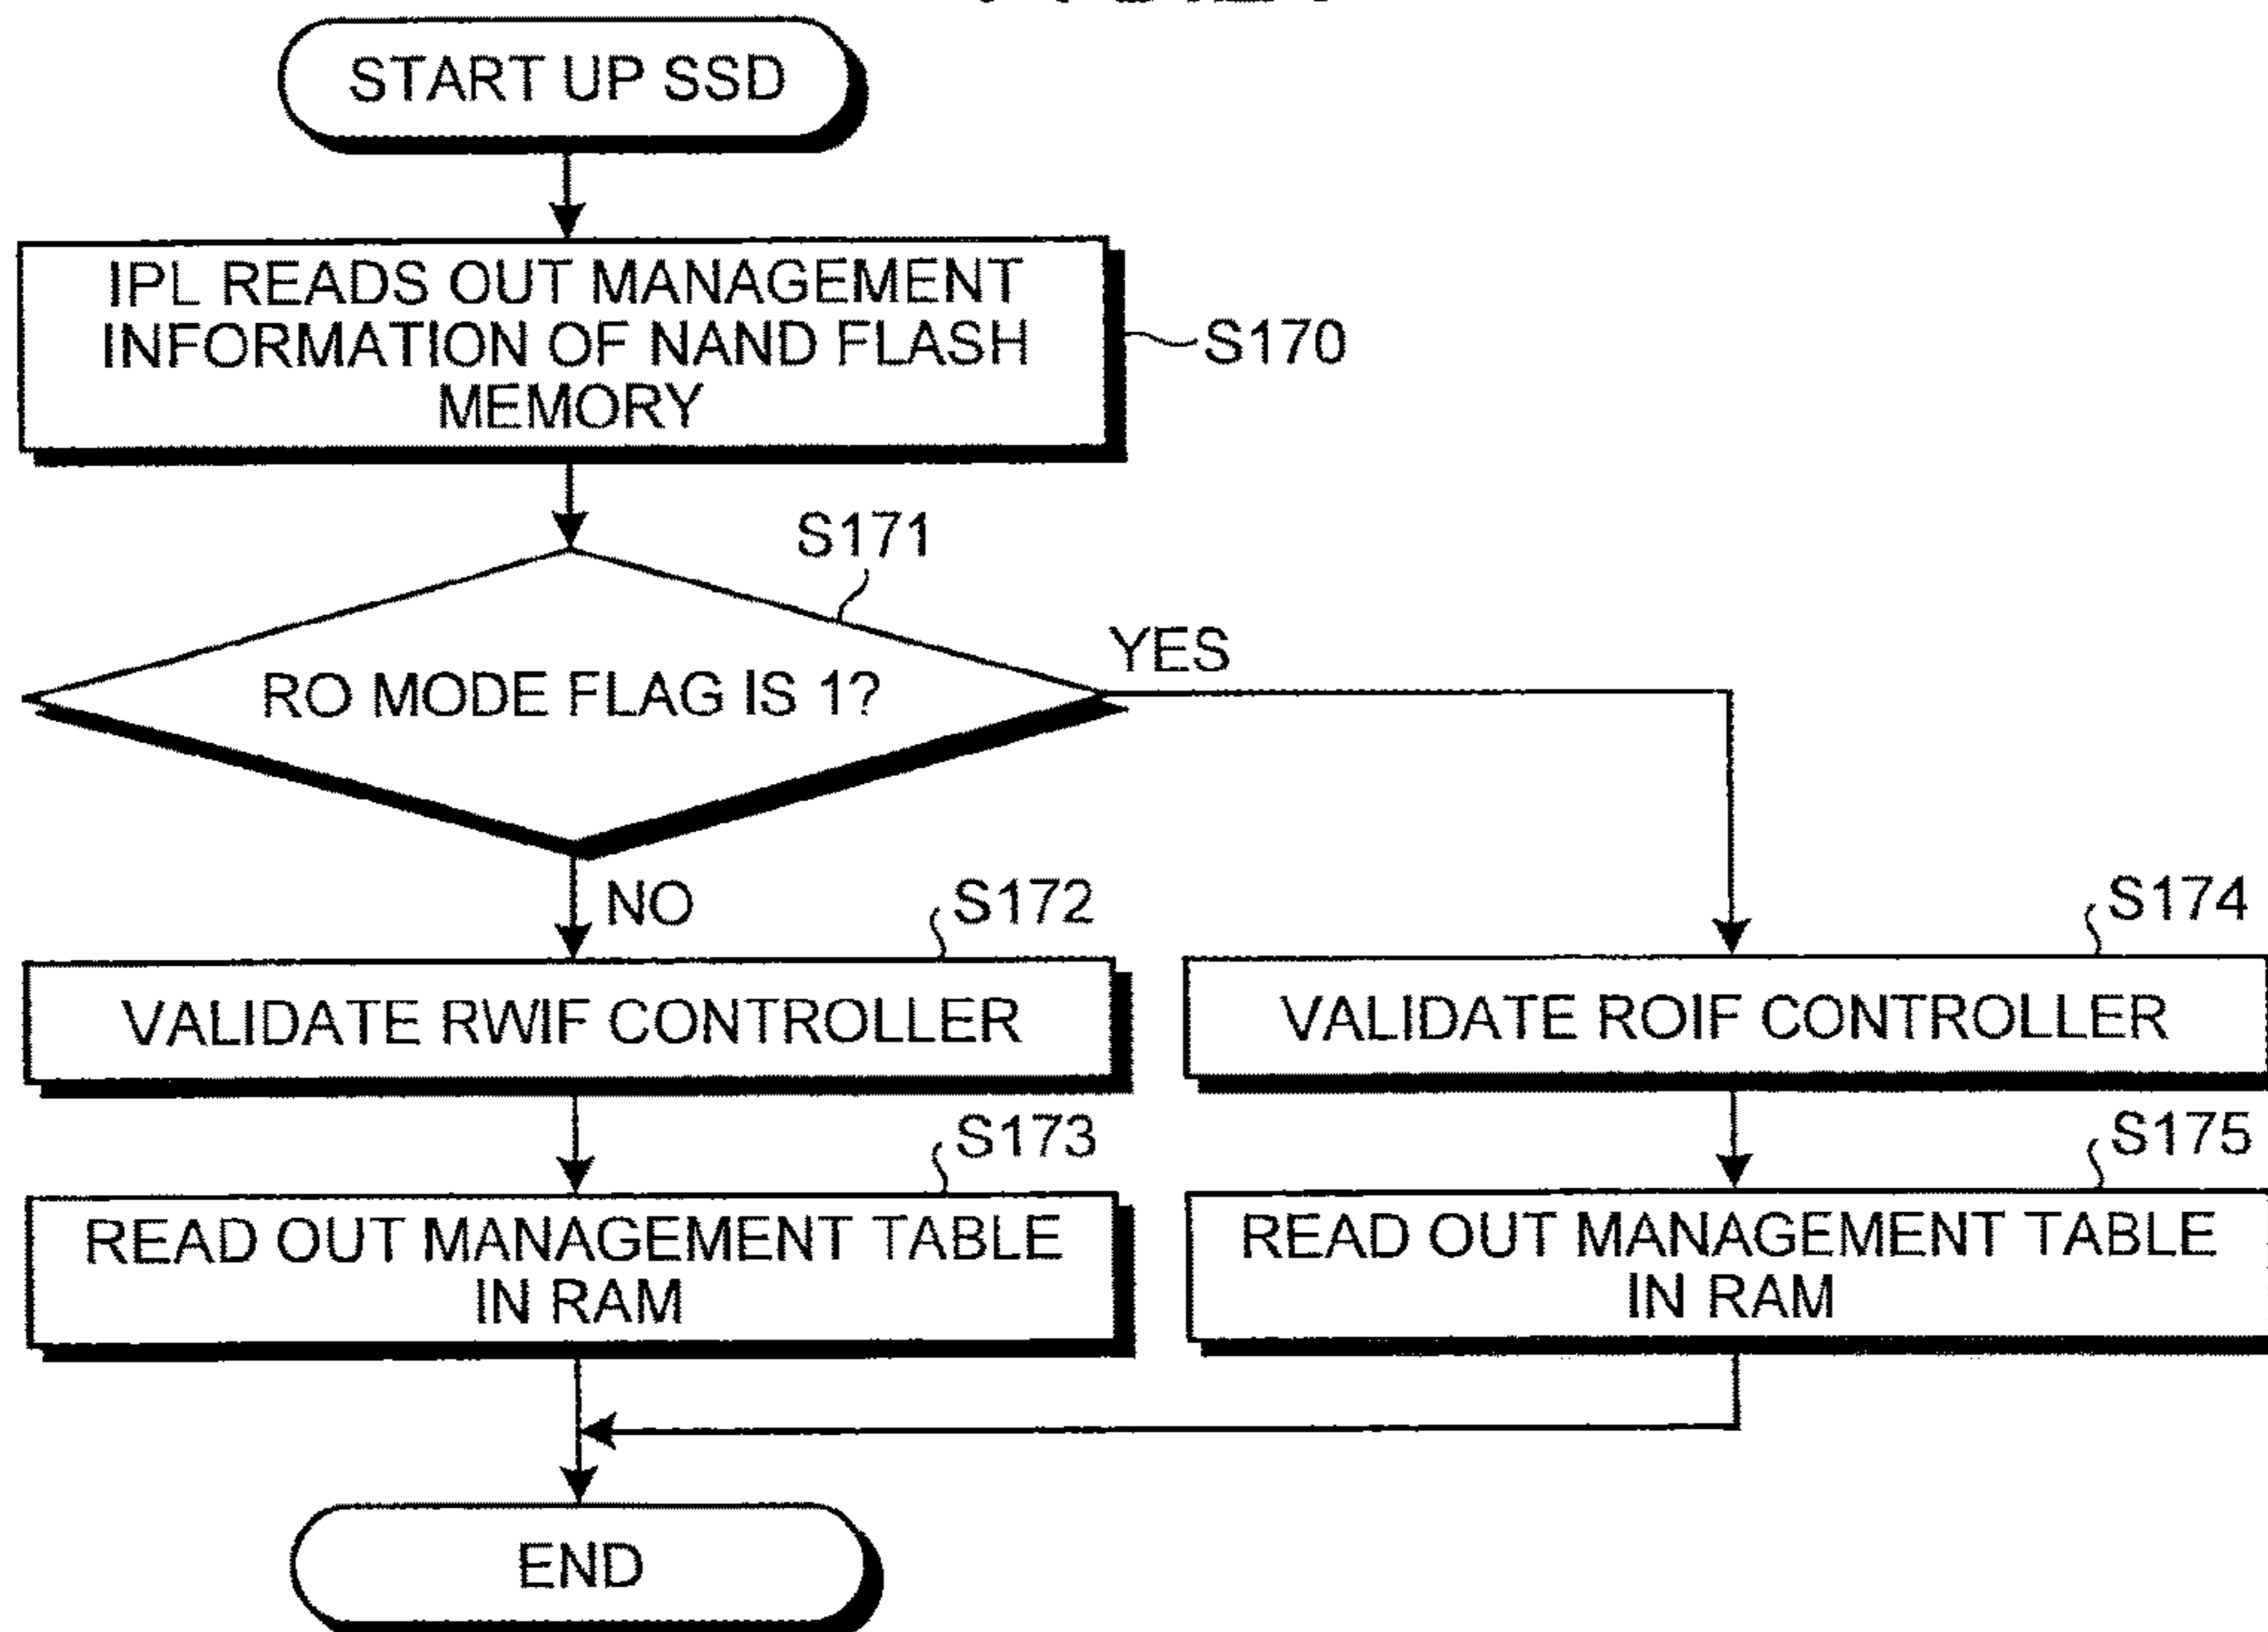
START UP SSD

IPL READS OUT MANAGEMENT INFORMATION OF NAND FLASH MEMORY

S170

S171

RO MODE FLAG IS 1?

YES

NO

S172

VALIDATE RWIF CONTROLLER

S173

READ OUT MANAGEMENT TABLE IN RAM

S174

VALIDATE ROIF CONTROLLER

S175

READ OUT MANAGEMENT TABLE IN RAM

END